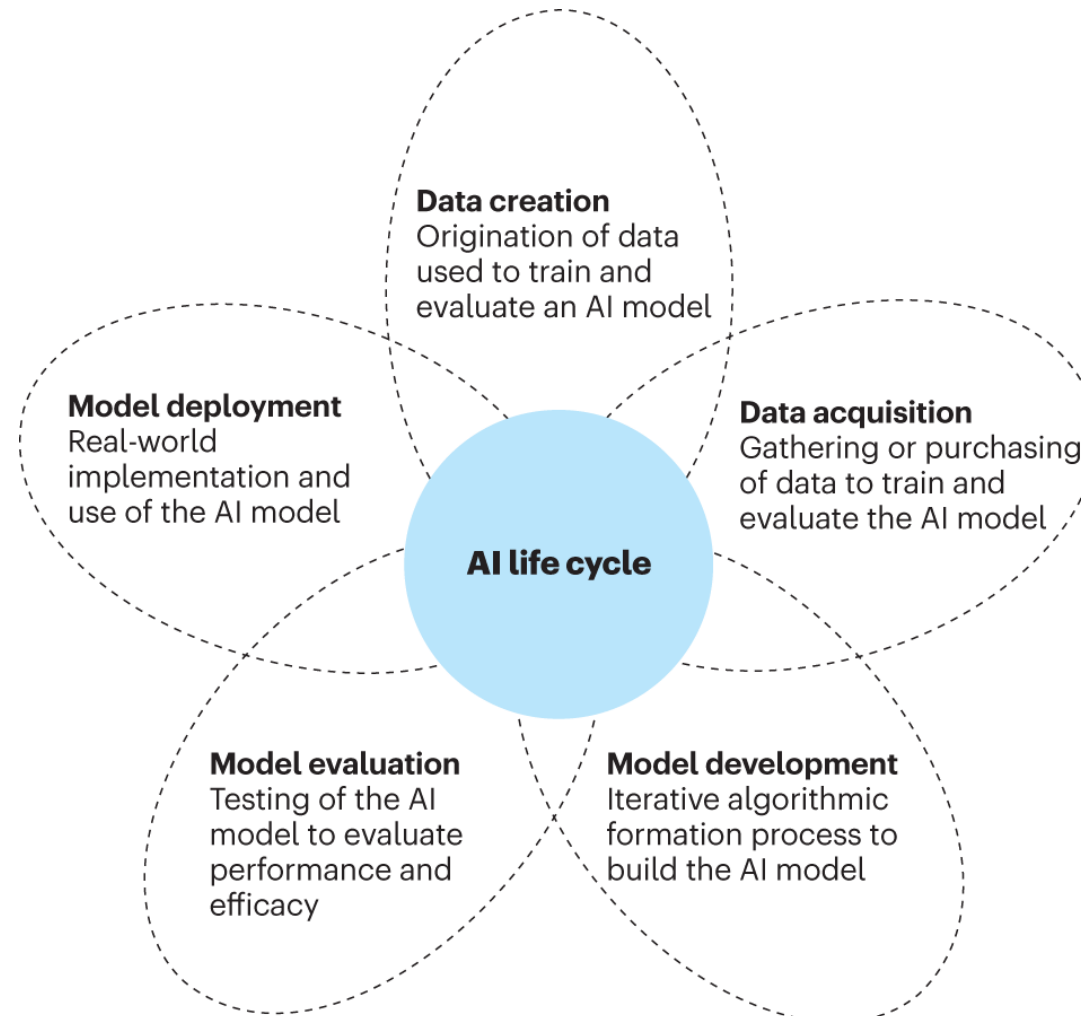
Data creation
Origination of data used to train and evaluate an AI model

Model deployment
Real-world implementation and use of the AI model

Data acquisition
Gathering or purchasing of data to train and evaluate the AI model

AI life cycle

Model evaluation
Testing of the AI model to evaluate performance and efficacy

Model development
Iterative algorithmic formation process to build the AI model